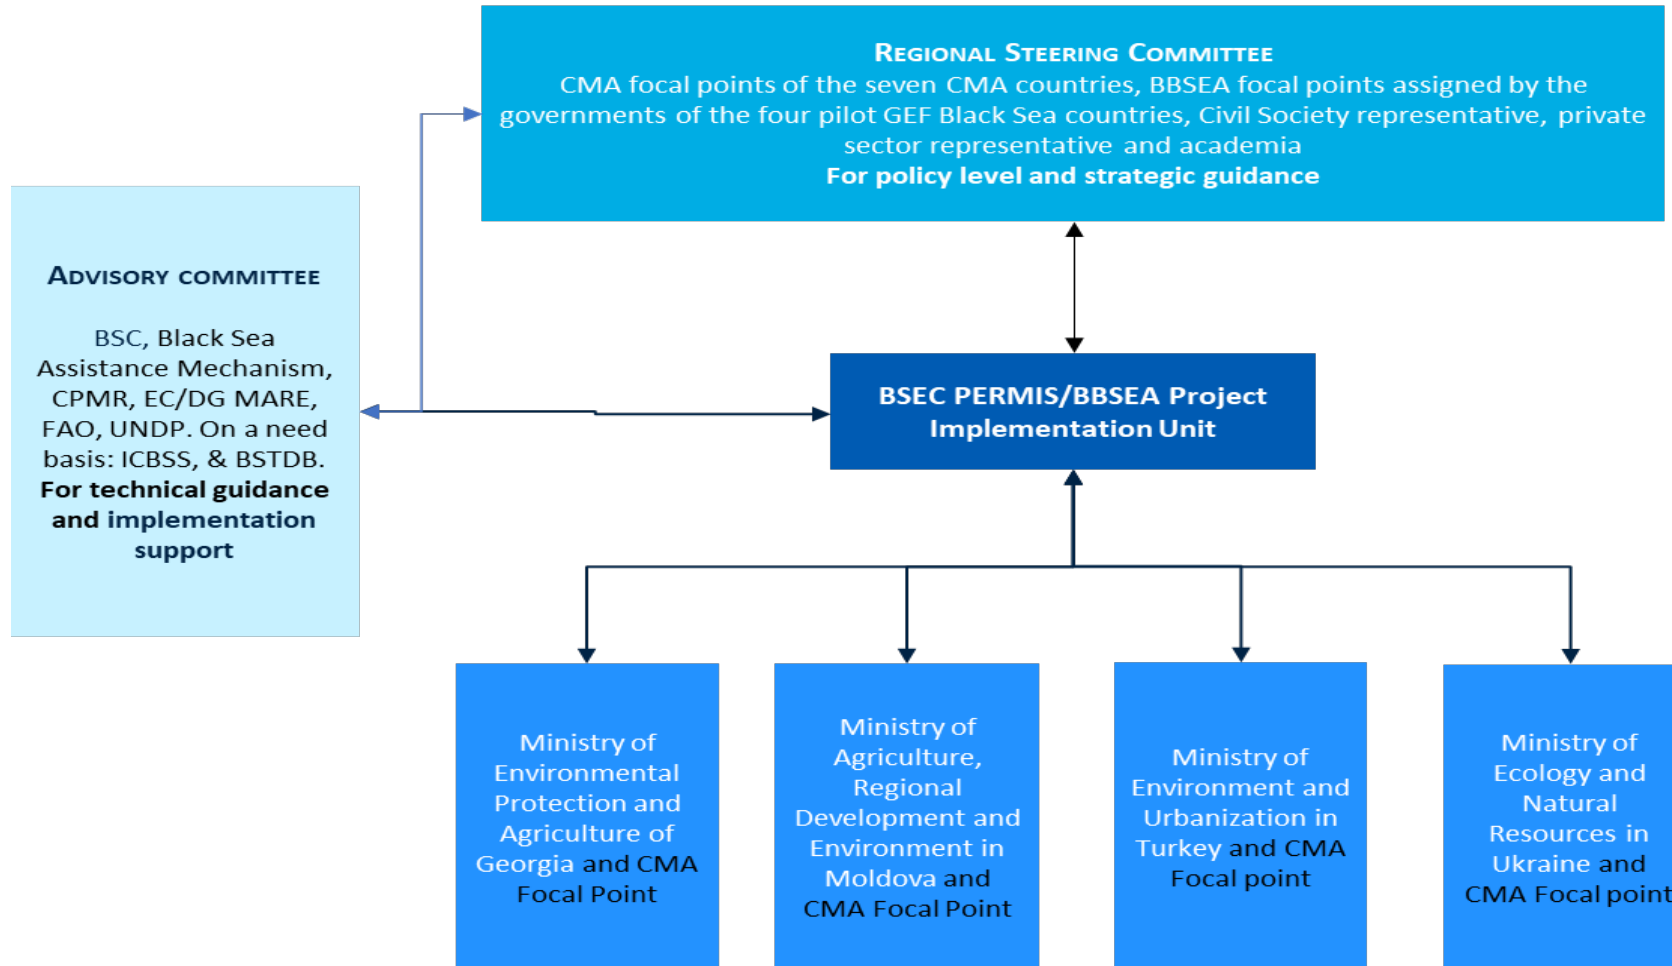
Regional Steering Committee
CMA focal points of the seven CMA countries, BBSEA focal points assigned by the governments of the four pilot GEF Black Sea countries, Civil Society representative, private sector representative and academia
For policy level and strategic guidance

Advisory committee

BSC, Black Sea Assistance Mechanism, CPMR, EC/DG MARE, FAO, UNDP. On a need basis: ICBSS, & BSTDB.
For technical guidance and implementation support

BSEC PERMIS/BBSEA Project Implementation Unit

Ministry of Environmental Protection and Agriculture of Georgia and CMA Focal Point

Ministry of Agriculture, Regional Development and Environment in Moldova and CMA Focal Point

Ministry of Environment and Urbanization in Turkey and CMA Focal point

Ministry of Ecology and Natural Resources in Ukraine and CMA Focal point